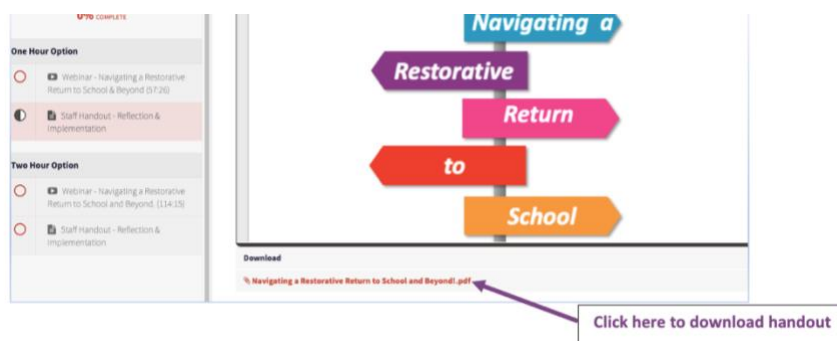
0% COMPLETE

One Hour Option

Webinar - Navigating a Restorative Return to School & Beyond (57:26)

Staff Handout - Reflection & Implementation

Two Hour Option

Webinar - Navigating a Restorative Return to School and Beyond. (114:15)

Staff Handout - Reflection & Implementation

Navigating a

Restorative

Return

to

School

Download

Navigating a Restorative Return to School and Beyond!.pdf

Click here to download handout